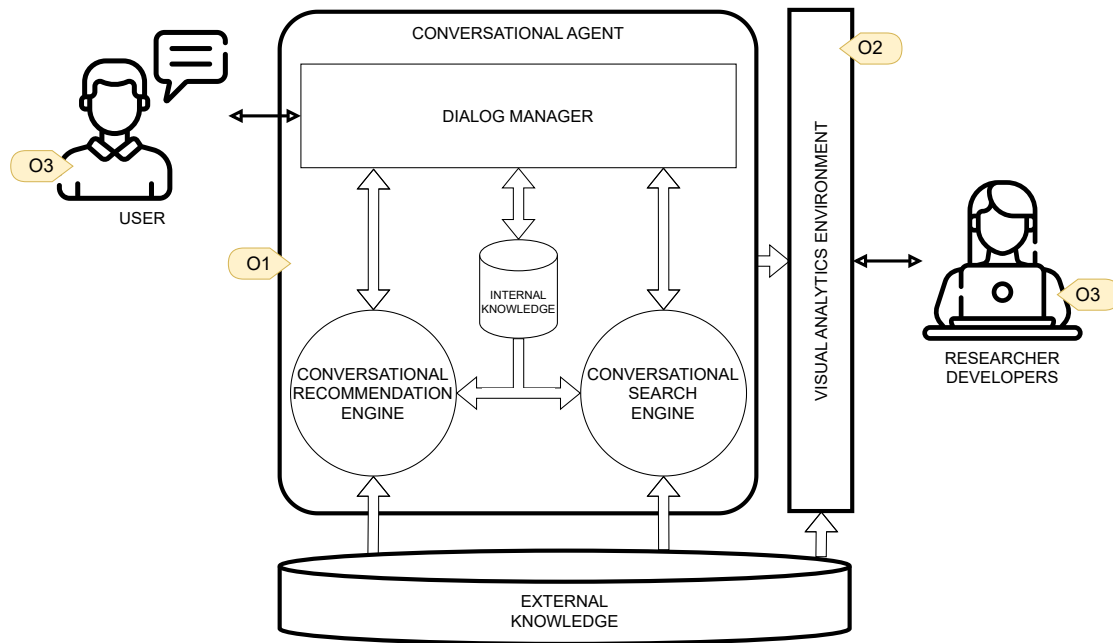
CONVERSATIONAL AGENT

O2

O3

USER

DIALOG MANAGER

O1

INTERNAL KNOWLEDGE

CONVERSATIONAL RECOMMENDATION ENGINE

CONVERSATIONAL SEARCH ENGINE

VISUAL ANALYTICS ENVIRONMENT

O3

RESEARCHER DEVELOPERS

EXTERNAL KNOWLEDGE